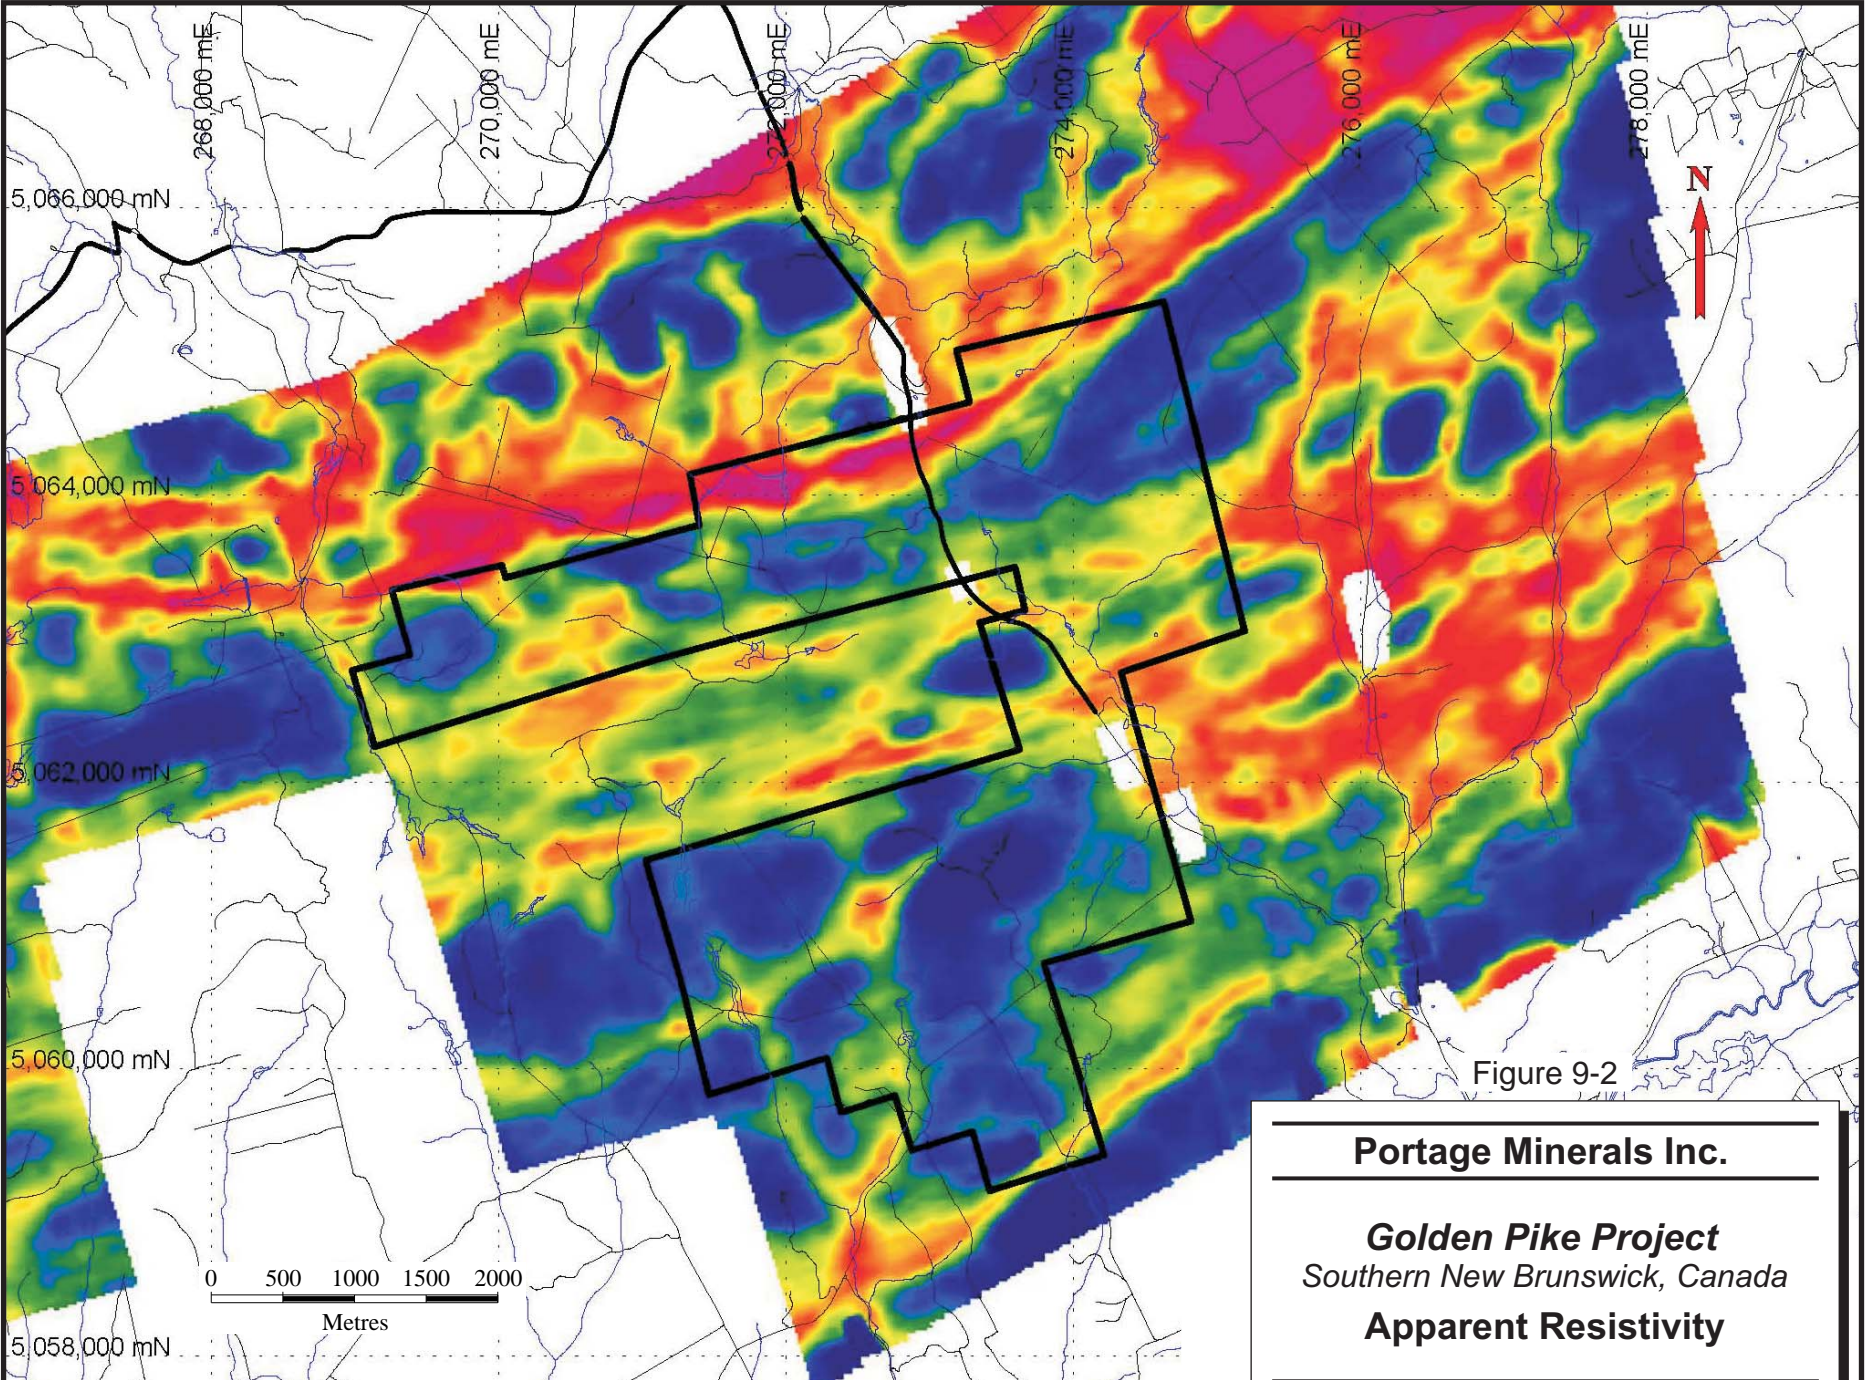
268,000 mE
270,000 mE
272,000 mE
274,000 mE
276,000 mE
278,000 mE

N

5,066,000 mN
5,064,000 mN
5,062,000 mN
5,060,000 mN
5,058,000 mN

0 500 1000 1500 2000
Metres

Figure 9-2

Portage Minerals Inc.

Golden Pike Project
Southern New Brunswick, Canada

Apparent Resistivity